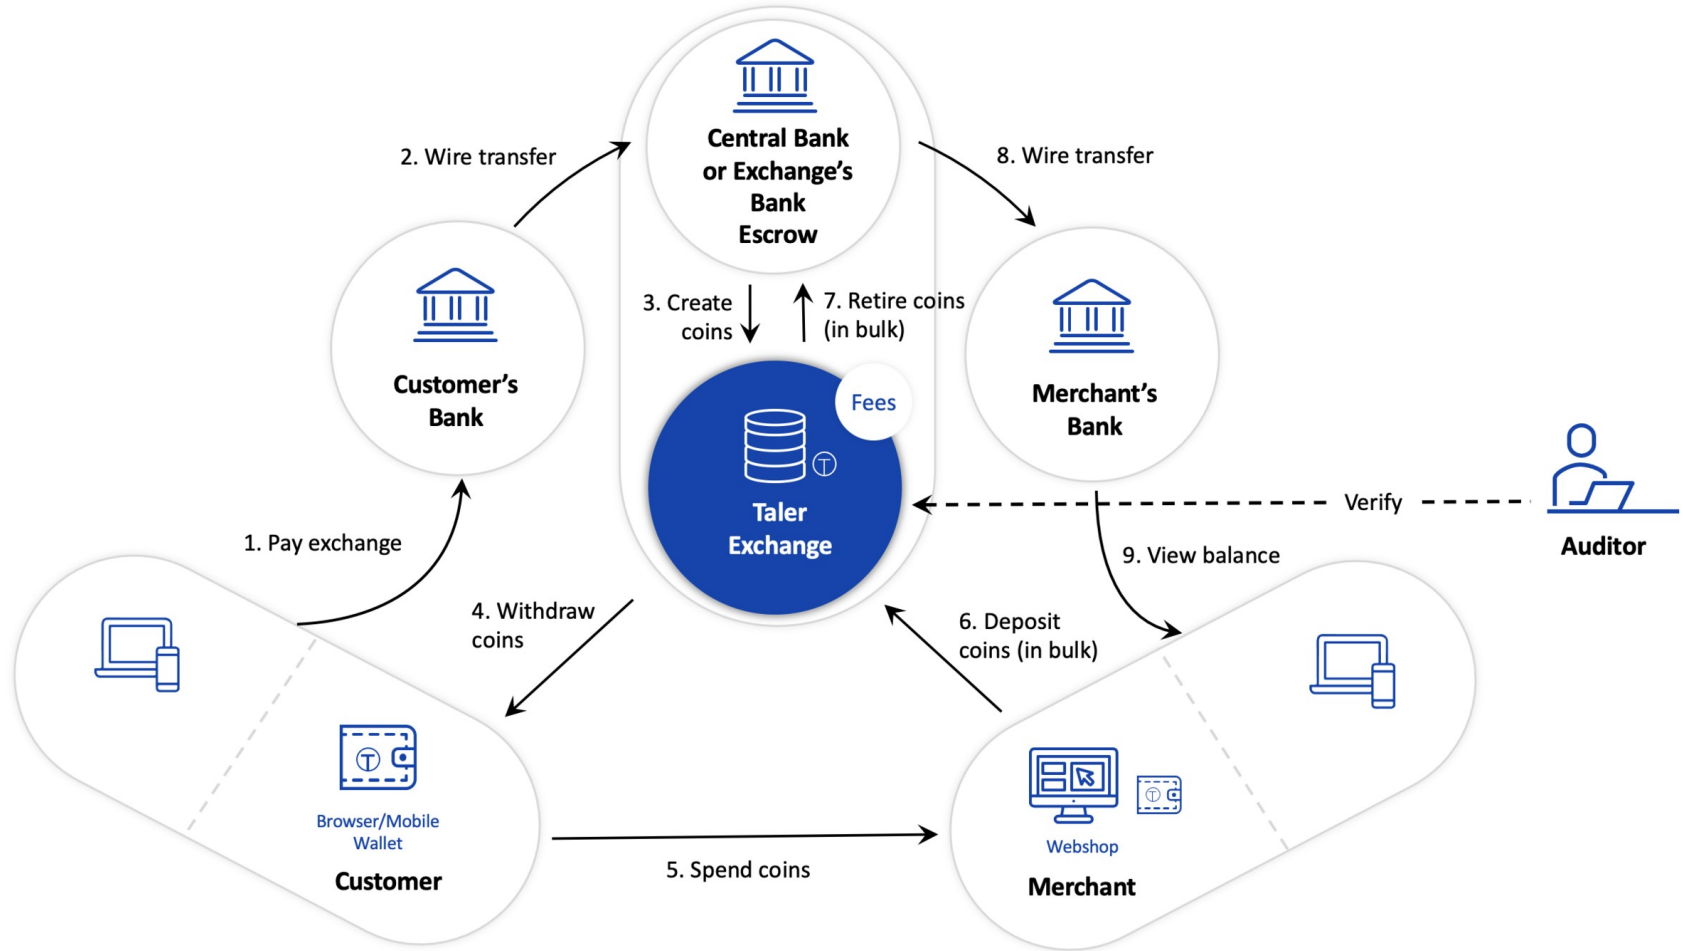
Central Bank or Exchange's Bank Escrow

2. Wire transfer

8. Wire transfer

3. Create coins

7. Retire coins (in bulk)

Customer's Bank

Fees

Taler Exchange

Merchant's Bank

Verify

Auditor

1. Pay exchange

9. View balance

4. Withdraw coins

6. Deposit coins (in bulk)

Browser/Mobile Wallet

Customer

5. Spend coins

Webshop

Merchant